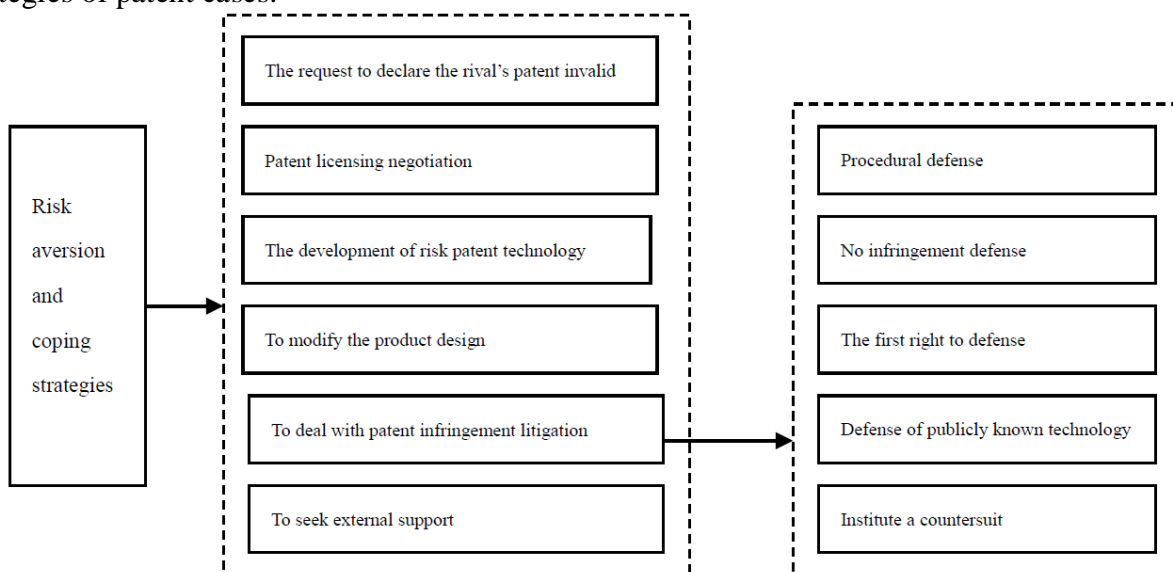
tegies of patent cases.

Risk aversion and coping strategies

The request to declare the rival's patent invalid

Patent licensing negotiation

The development of risk patent technology

To modify the product design

To deal with patent infringement litigation

To seek external support

Procedural defense

No infringement defense

The first right to defense

Defense of publicly known technology

Institute a countersuit